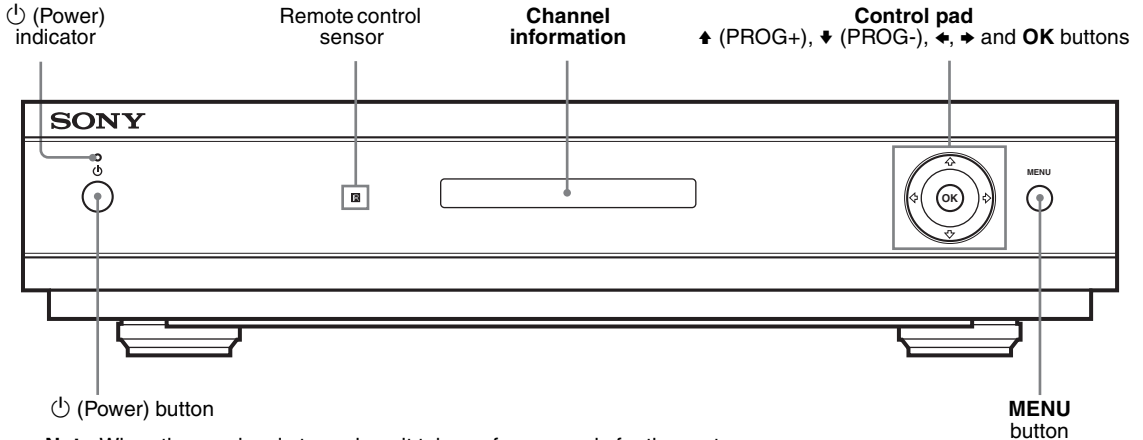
⏻ (Power) indicator

Remote control sensor

**Channel information**

**Control pad**
↑ (PROG+), ↓ (PROG-), ←, → and **OK** buttons

SONY

⏻

OK

MENU

⏻ (Power) button

**MENU** button

**Note** When the receiver is turned on, it takes a few seconds for the system